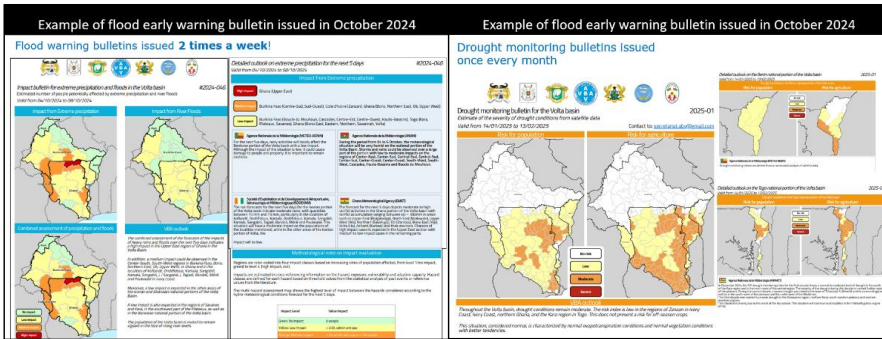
Example of flood early warning bulletin issued in October 2024

Flood warning bulletins issued 2 times a week!

Impact bulletin for extreme precipitation and floods in the Volta basin
#2024-046

Impact from Extreme precipitation

Impact from River Floods

Combined assessment of precipitation and floods

Detailed outlook on extreme precipitation and floods for the next 5 days

Impact from Extreme precipitation

Methodological note on impact evaluation

Example of flood early warning bulletin issued in October 2024

Drought monitoring bulletins issued once every month

Drought monitoring bulletin for the Volta basin
2025-01

Risk for population

Risk for agriculture

Risk for agriculture

Throughout the Volta basin, drought conditions remain moderate. The risk index is low in the regions of Zanzan in Ivory Coast, Ivory Coast, northern Ghana, and the Kara region in Togo. This does not present a risk for off-season crops.

This situation, considered normal, is characterized by normal evapotranspiration conditions and normal vegetation conditions with better tendencies.